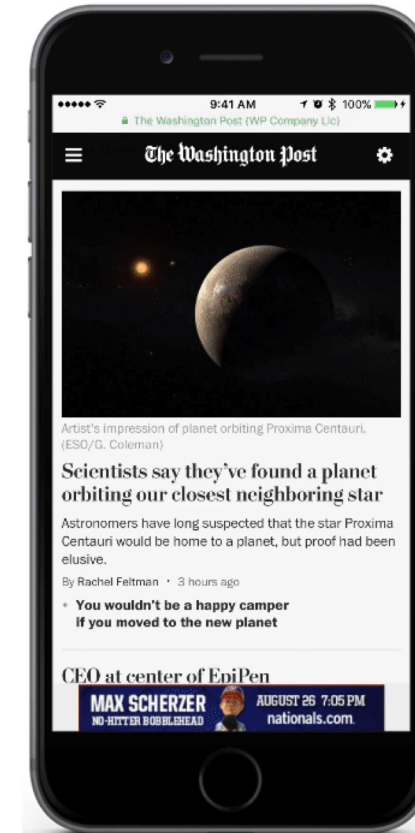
9:41 AM
100%
The Washington Post (WP Company Llc)

The Washington Post

Artist's impression of planet orbiting Proxima Centauri. (ESO/G. Coleman)

Scientists say they've found a planet orbiting our closest neighboring star

Astronomers have long suspected that the star Proxima Centauri would be home to a planet, but proof had been elusive.

By Rachel Feltman · 3 hours ago

• You wouldn't be a happy camper if you moved to the new planet

CEO at center of EpiPen

MAX SCHERZER
NO-HITTER BOBBLEHEAD
AUGUST 26 7:05 PM
nationals.com